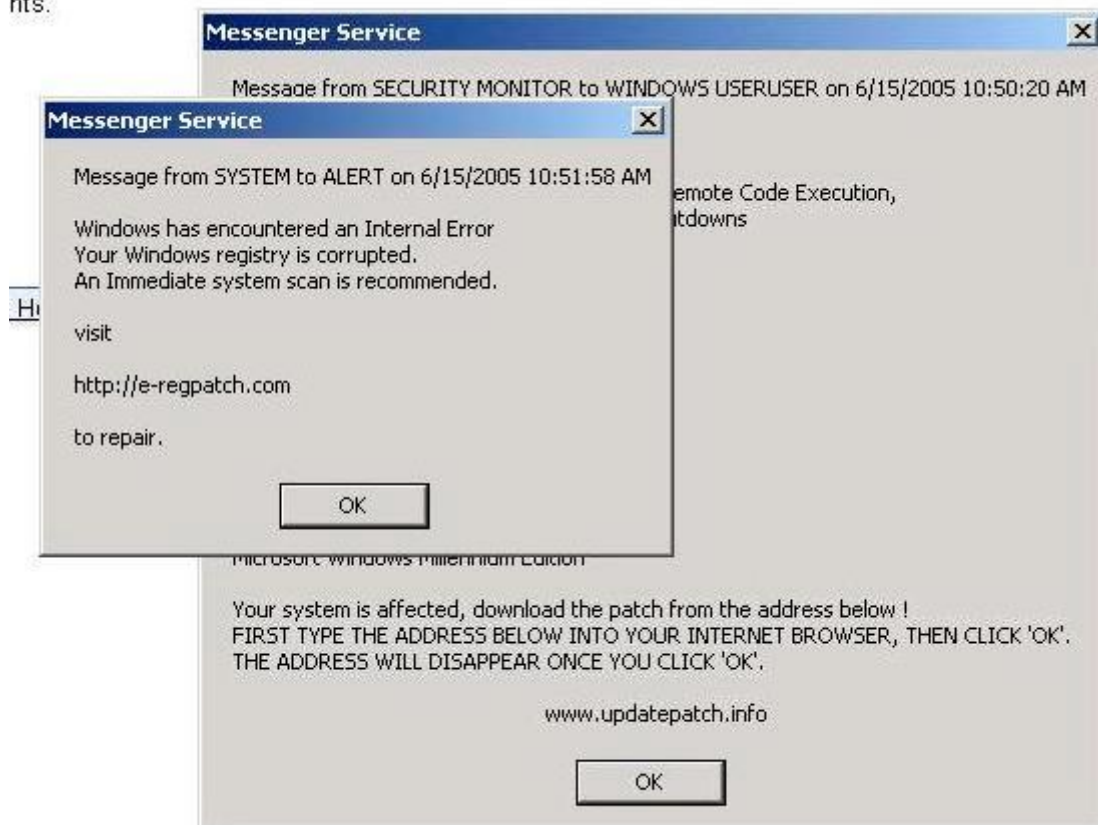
nts.

Messenger Service

Message from SYSTEM to ALERT on 6/15/2005 10:51:58 AM

Windows has encountered an Internal Error
Your Windows registry is corrupted.
An Immediate system scan is recommended.

visit

http://e-regpatch.com

to repair.

OK

Messenger Service

Message from SECURITY MONITOR to WINDOWS USERUSER on 6/15/2005 10:50:20 AM

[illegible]emote Code Execution,
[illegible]tdowns

H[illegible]

Microsoft Windows Millennium Edition

Your system is affected, download the patch from the address below !
FIRST TYPE THE ADDRESS BELOW INTO YOUR INTERNET BROWSER, THEN CLICK 'OK'.
THE ADDRESS WILL DISAPPEAR ONCE YOU CLICK 'OK'.

www.updatepatch.info

OK